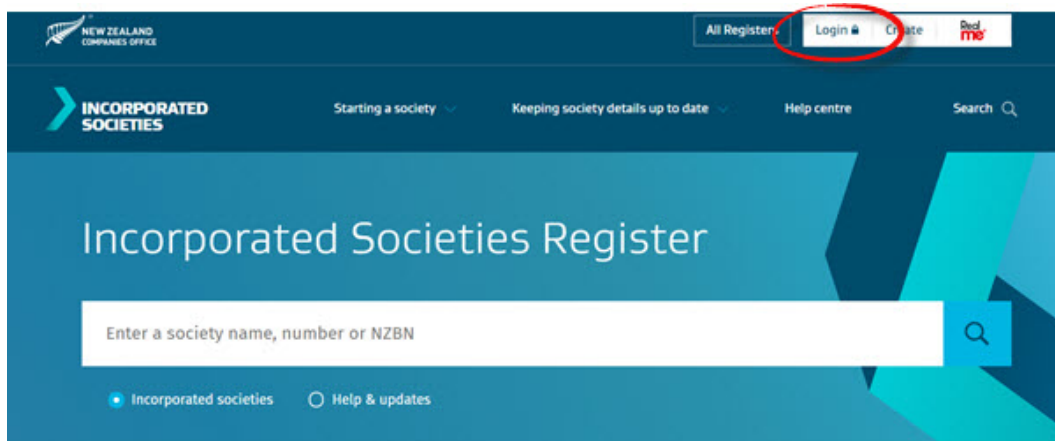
NEW ZEALAND COMPANIES OFFICE

All Registers

Login

Create

Real me

INCORPORATED SOCIETIES

Starting a society

Keeping society details up to date

Help centre

Search

Incorporated Societies Register

Enter a society name, number or NZBN

Incorporated societies

Help & updates